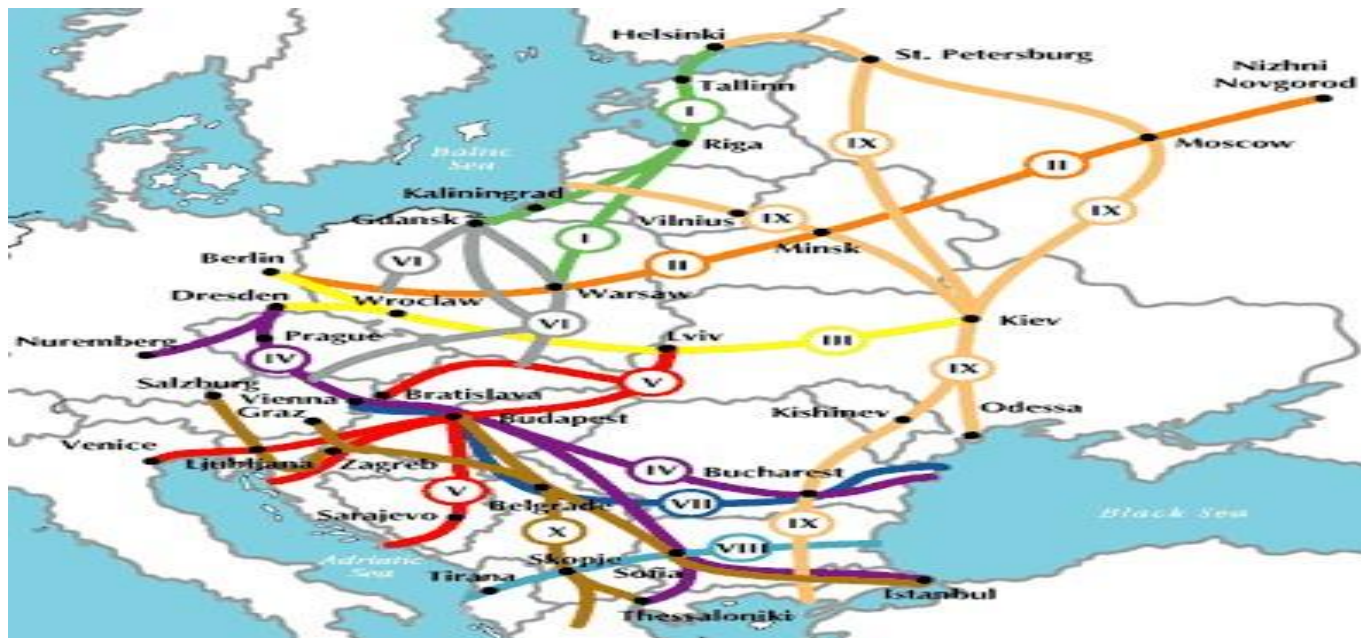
Helsinki
St. Petersburg
Nizhni Novgorod
Tallinn
I
Riga
Baltic Sea
IX
Moscow
II
Kaliningrad
Gdansk
Vilnius
IX
IX
I
Minsk
Berlin
VI
II
Dresden
Wroclaw
Warsaw
VI
Kiev
Nuremberg
Prague
Lviv
III
IV
V
IX
Salzburg
Vienna
Bratislava
Graz
Budapest
Kishinev
Odessa
Venice
Ljubljana
Zagreb
IV
Bucharest
V
VII
Sarajevo
Belgrade
IX
Black Sea
X
VIII
Adriatic Sea
Skopje
Tirana
Sofia
Istanbul
Thessaloniki